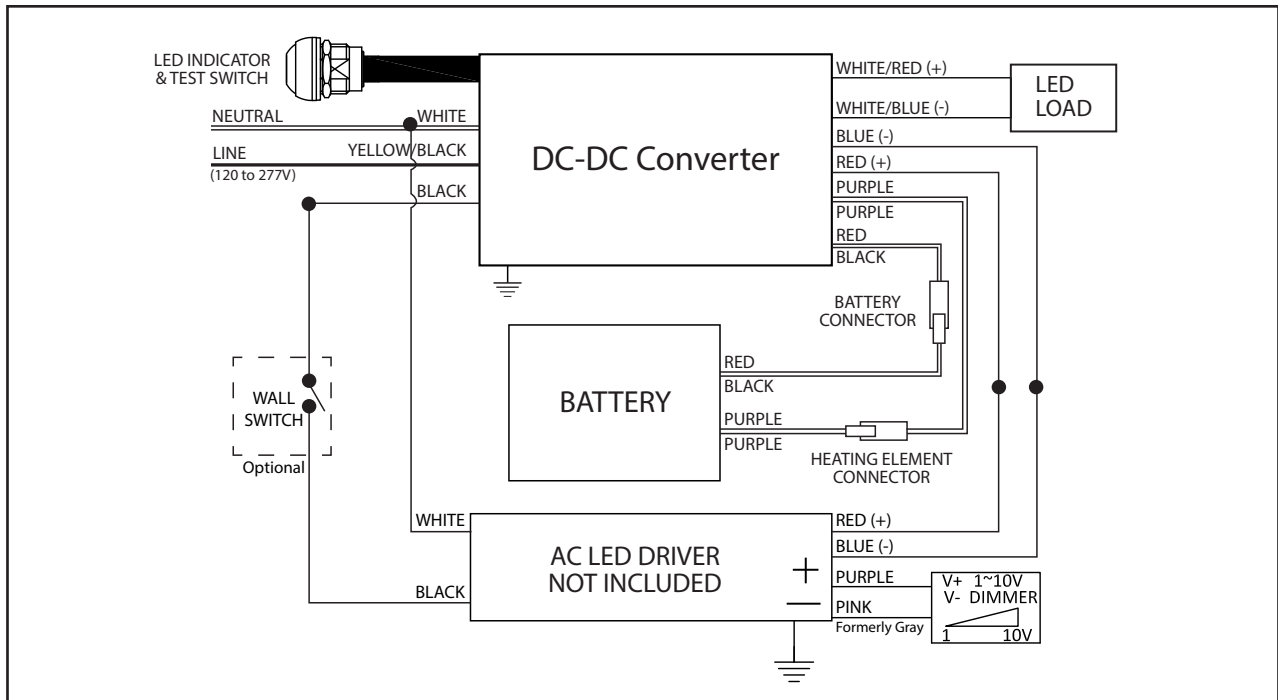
LED INDICATOR & TEST SWITCH

NEUTRAL

WHITE

LINE (120 to 277V)

YELLOW/BLACK

BLACK

DC-DC Converter

WHITE/RED (+)

WHITE/BLUE (-)

LED LOAD

BLUE (-)

RED (+)

PURPLE

PURPLE

RED

BLACK

BATTERY CONNECTOR

BATTERY

RED

BLACK

PURPLE

PURPLE

HEATING ELEMENT CONNECTOR

WALL SWITCH

Optional

WHITE

AC LED DRIVER NOT INCLUDED

+

—

BLACK

RED (+)

BLUE (-)

PURPLE

PINK

Formerly Gray

V+ 1~10V

V- DIMMER

1

10V